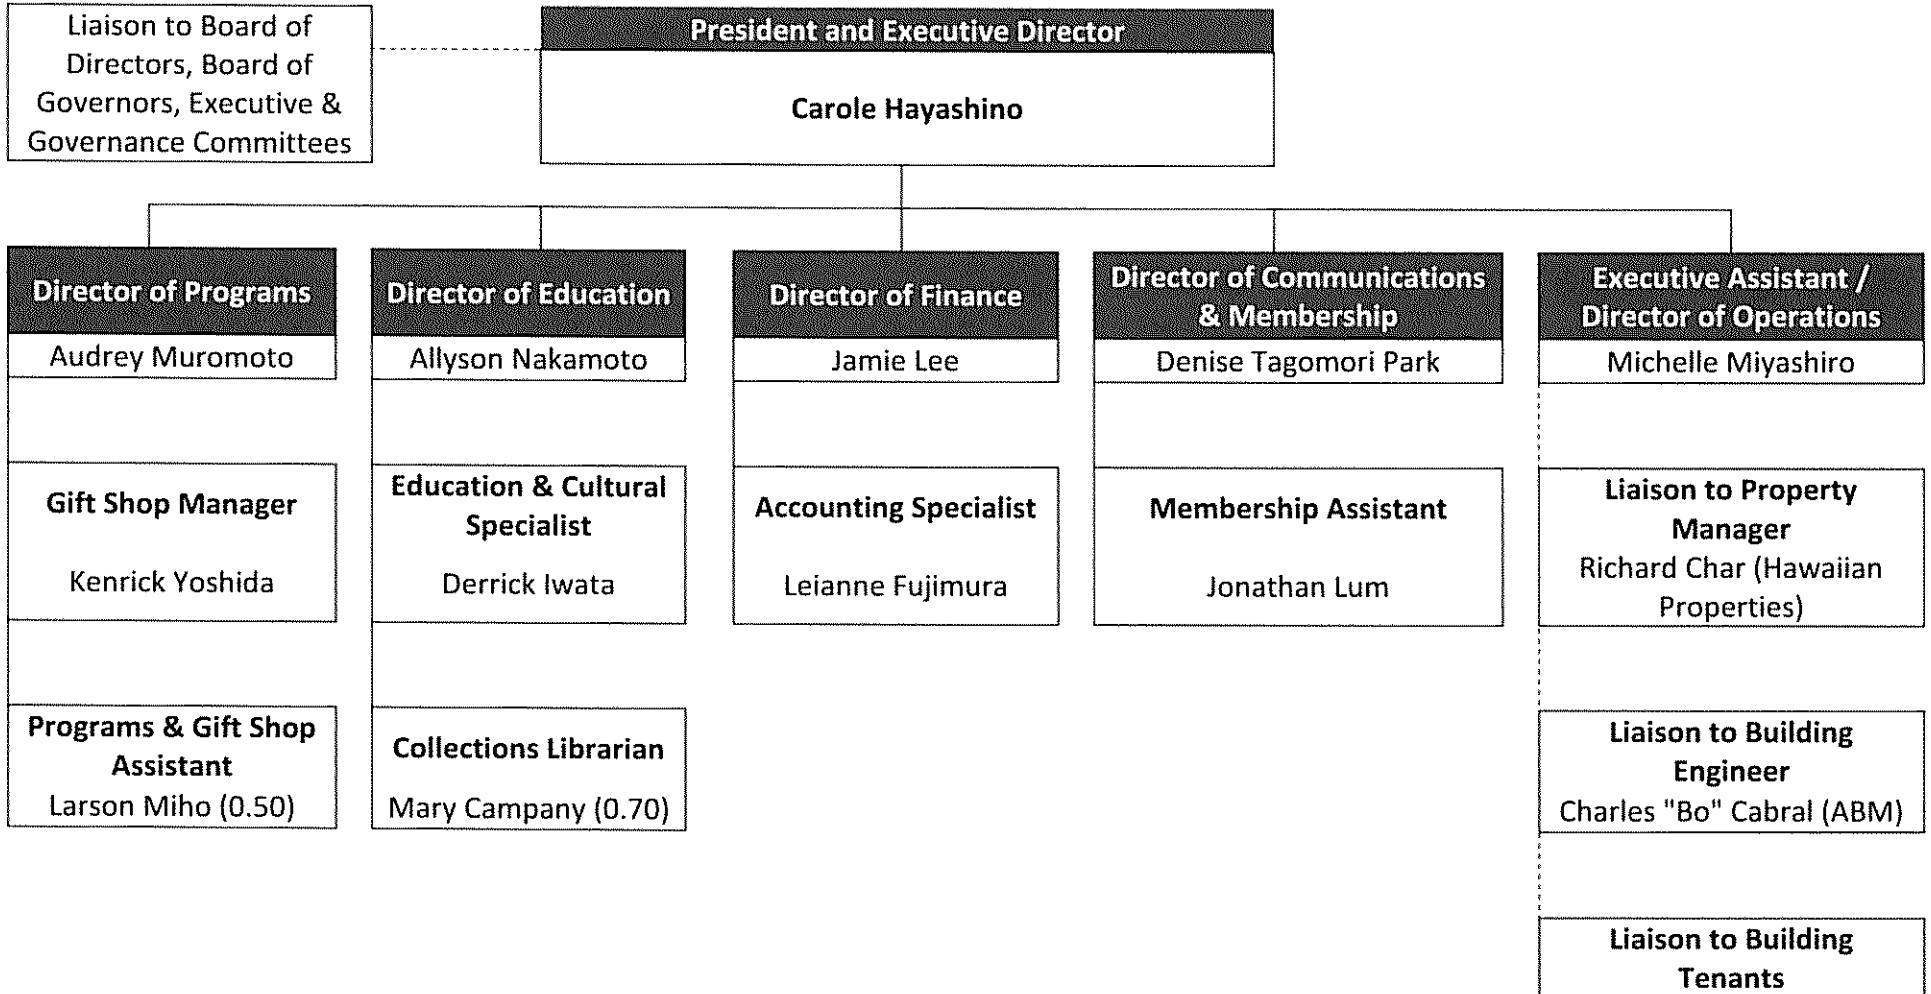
Liaison to Board of Directors, Board of Governors, Executive & Governance Committees

President and Executive Director

Carole Hayashino

Director of Programs

Audrey Muromoto

Gift Shop Manager

Kenrick Yoshida

Programs & Gift Shop Assistant

Larson Miho (0.50)

Director of Education

Allyson Nakamoto

Education & Cultural Specialist

Derrick Iwata

Collections Librarian

Mary Campany (0.70)

Director of Finance

Jamie Lee

Accounting Specialist

Leianne Fujimura

Director of Communications & Membership

Denise Tagomori Park

Membership Assistant

Jonathan Lum

Executive Assistant / Director of Operations

Michelle Miyashiro

Liaison to Property Manager

Richard Char (Hawaiian Properties)

Liaison to Building Engineer

Charles "Bo" Cabral (ABM)

Liaison to Building Tenants